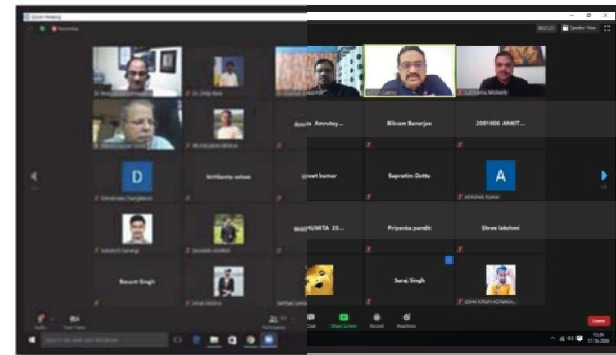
Zoom Meeting

Recording

Speaker View

Amrutay...

Bikram Banerjee

2001806 ANKIT...

D

Srinkanta sahoo

ijeet kumar

Supratim Dutta

A

Abhishek Kumar

MITA 20...

Priyanka pandit

Shree lakshmi

Basant Singh

Suraj Singh

Share Screen

Record

Reactions

End